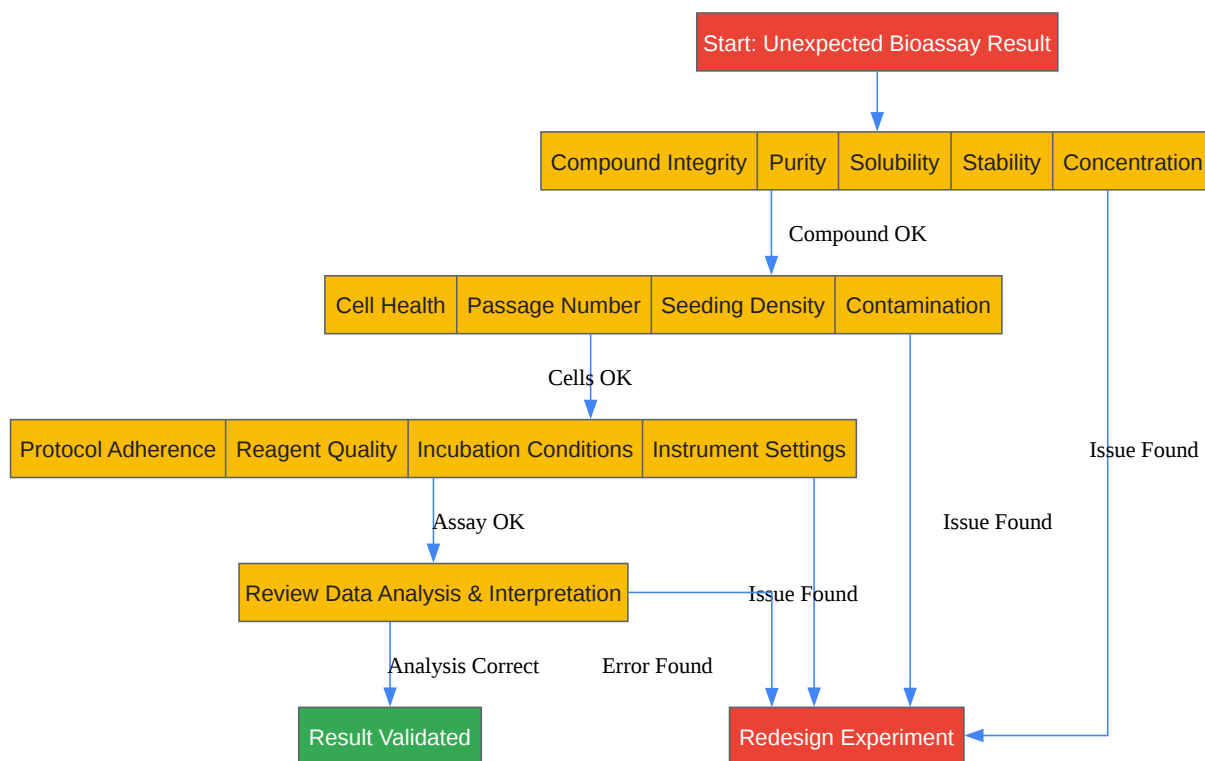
Start: Unexpected Bioassay Result

Compound Integrity | Purity | Solubility | Stability | Concentration

Compound OK

Cell Health | Passage Number | Seeding Density | Contamination

Cells OK

Protocol Adherence | Reagent Quality | Incubation Conditions | Instrument Settings

Issue Found

Assay OK

Issue Found

Review Data Analysis & Interpretation

Issue Found

Analysis Correct

Error Found

Result Validated

Redesign Experiment